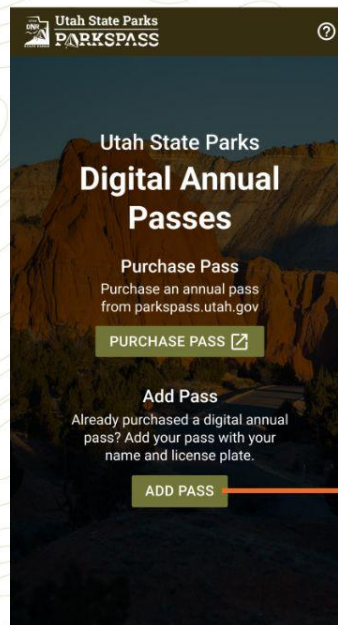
Utah State Parks
PARKSPASS

Utah State Parks
Digital Annual Passes

Purchase Pass
Purchase an annual pass from parkspass.utah.gov

PURCHASE PASS

Add Pass
Already purchased a digital annual pass? Add your pass with your name and license plate.

ADD PASS